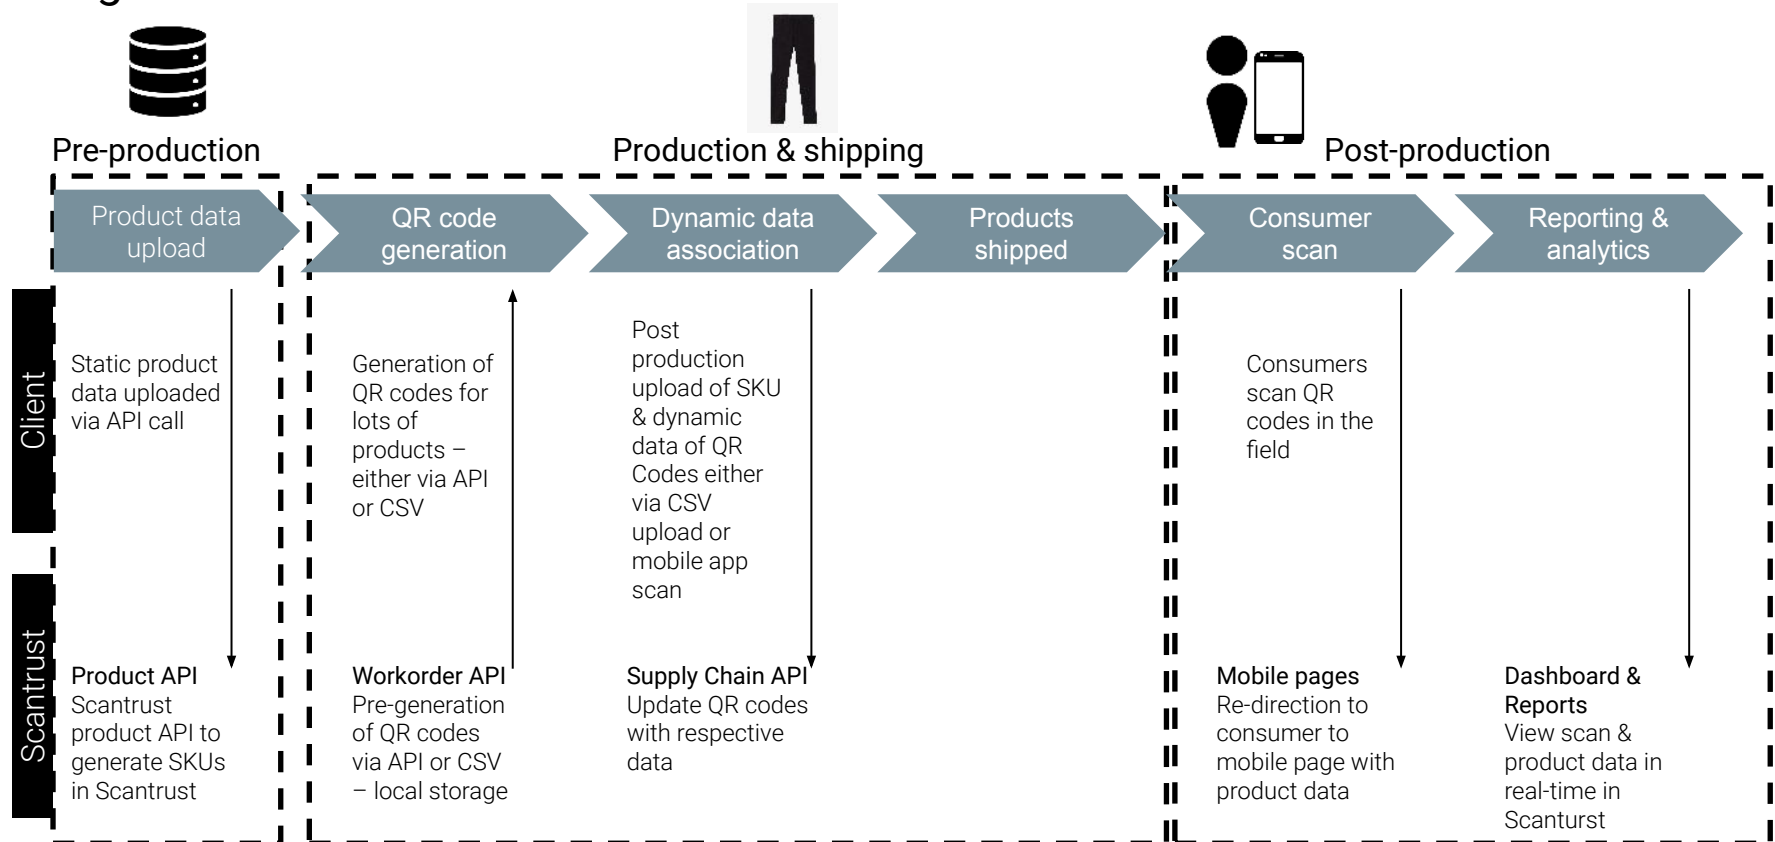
Pre-production

Production & shipping

Post-production

Product data upload

QR code generation

Dynamic data association

Products shipped

Consumer scan

Reporting & analytics

Client

Scantrust

Static product data uploaded via API call

Product API
Scantrust product API to generate SKUs in Scantrust

Generation of QR codes for lots of products – either via API or CSV

Workorder API
Pre-generation of QR codes via API or CSV – local storage

Post production upload of SKU & dynamic data of QR Codes either via CSV upload or mobile app scan

Supply Chain API
Update QR codes with respective data

Consumers scan QR codes in the field

Mobile pages
Re-direction to consumer to mobile page with product data

Dashboard & Reports
View scan & product data in real-time in Scanturst